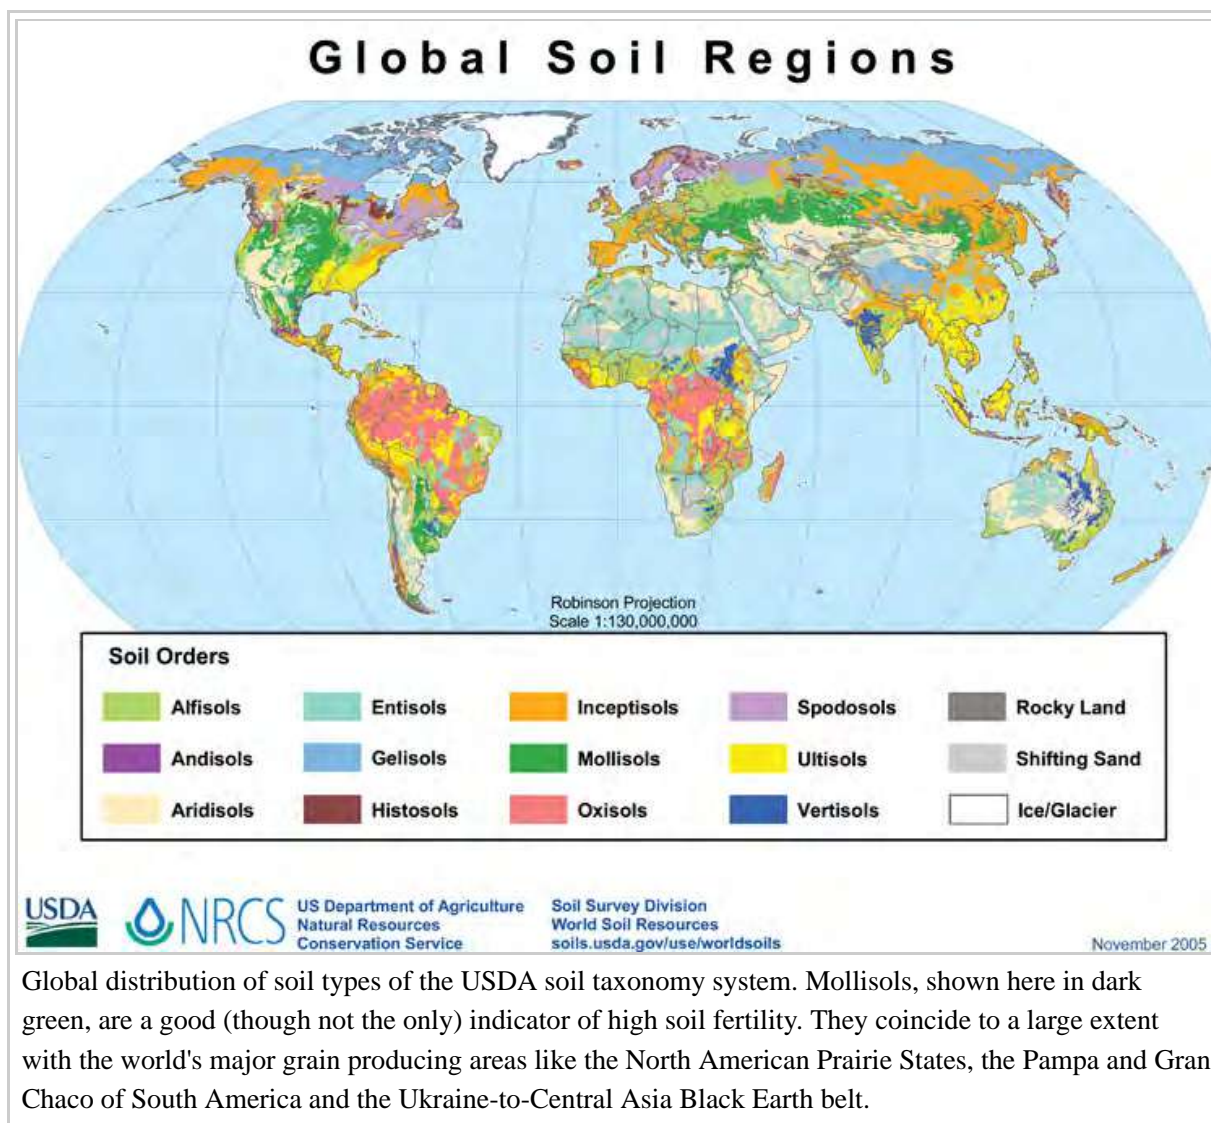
Global Soil Regions

Robinson Projection
Scale 1:130,000,000

Soil Orders

| | | | | |
|---|---|---|---|---|
| Alfisols | Entisols | Inceptisols | Spodosols | Rocky Land |
| Andisols | Gelisols | Mollisols | Ultisols | Shifting Sand |
| Aridisols | Histosols | Oxisols | Vertisols | Ice/Glacier |

USDA NRCS US Department of Agriculture Natural Resources Conservation Service

Soil Survey Division
World Soil Resources
soils.usda.gov/use/worldsoils

November 2005

Global distribution of soil types of the USDA soil taxonomy system. Mollisols, shown here in dark green, are a good (though not the only) indicator of high soil fertility. They coincide to a large extent with the world's major grain producing areas like the North American Prairie States, the Pampa and Gran Chaco of South America and the Ukraine-to-Central Asia Black Earth belt.